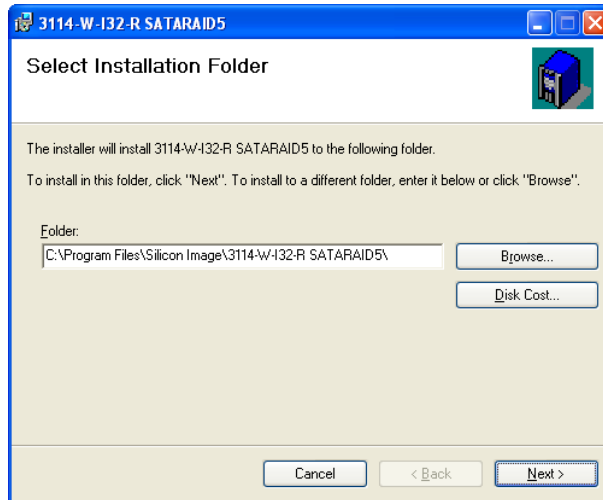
3114-W-I32-R SATARAID5

Select Installation Folder

The installer will install 3114-W-I32-R SATARAID5 to the following folder.

To install in this folder, click "Next". To install to a different folder, enter it below or click "Browse".

Folder:
C:\Program Files\Silicon Image\3114-W-I32-R SATARAID5\

Browse...

Disk Cost...

Cancel
< Back
Next >